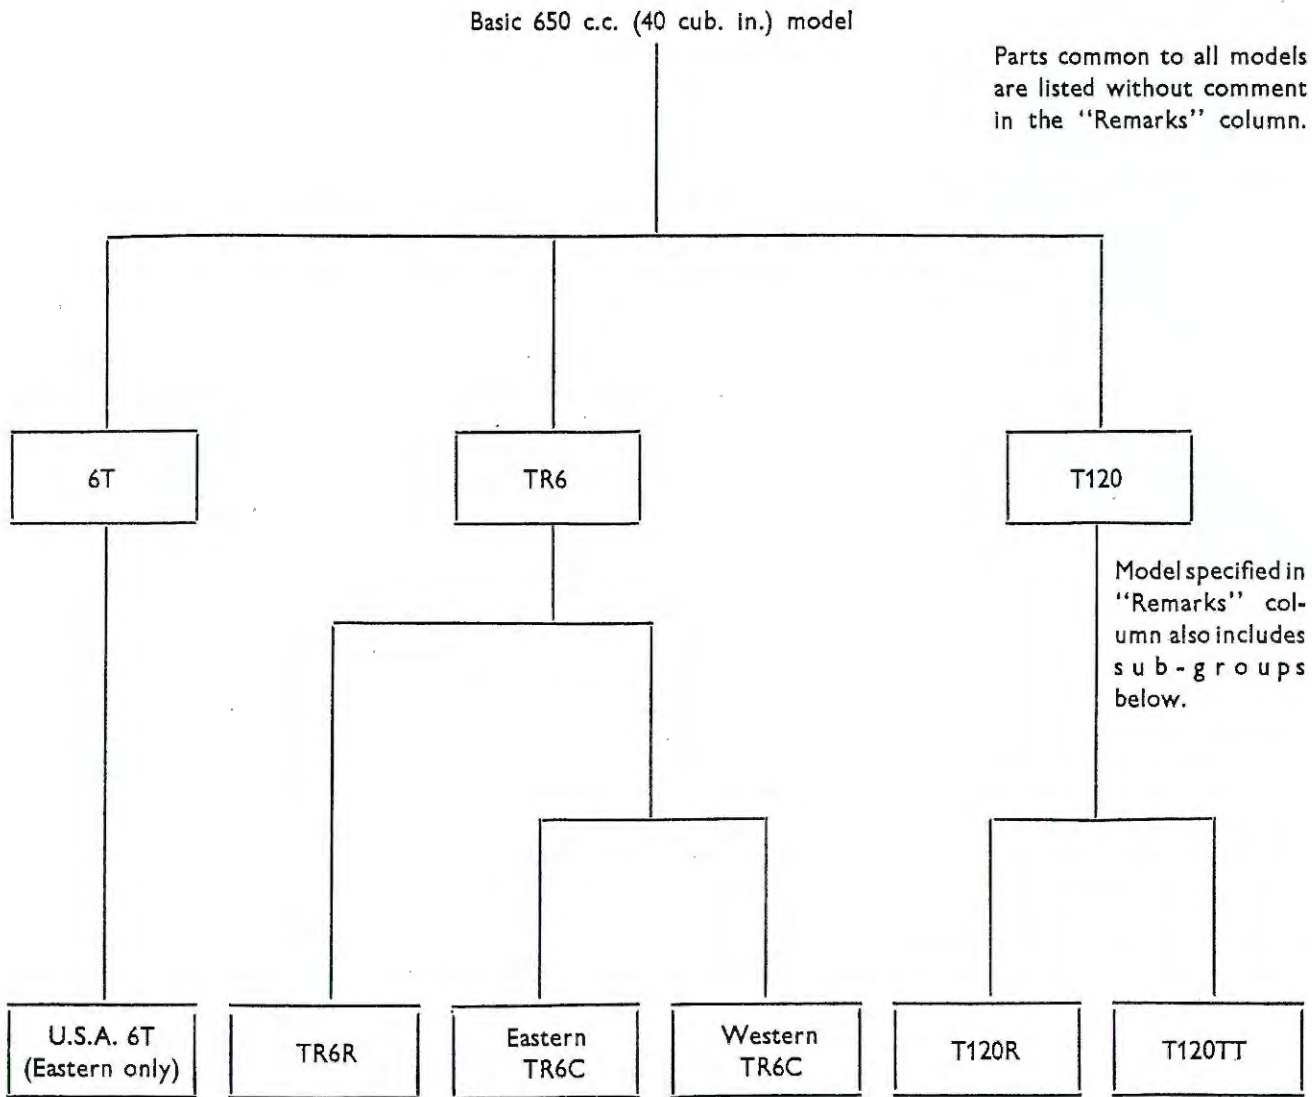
Basic 650 c.c. (40 cub. in.) model

Parts common to all models are listed without comment in the "Remarks" column.

6T

TR6

T120

Model specified in "Remarks" column also includes sub-groups below.

U.S.A. 6T (Eastern only)

TR6R

Eastern TR6C

Western TR6C

T120R

T120TT